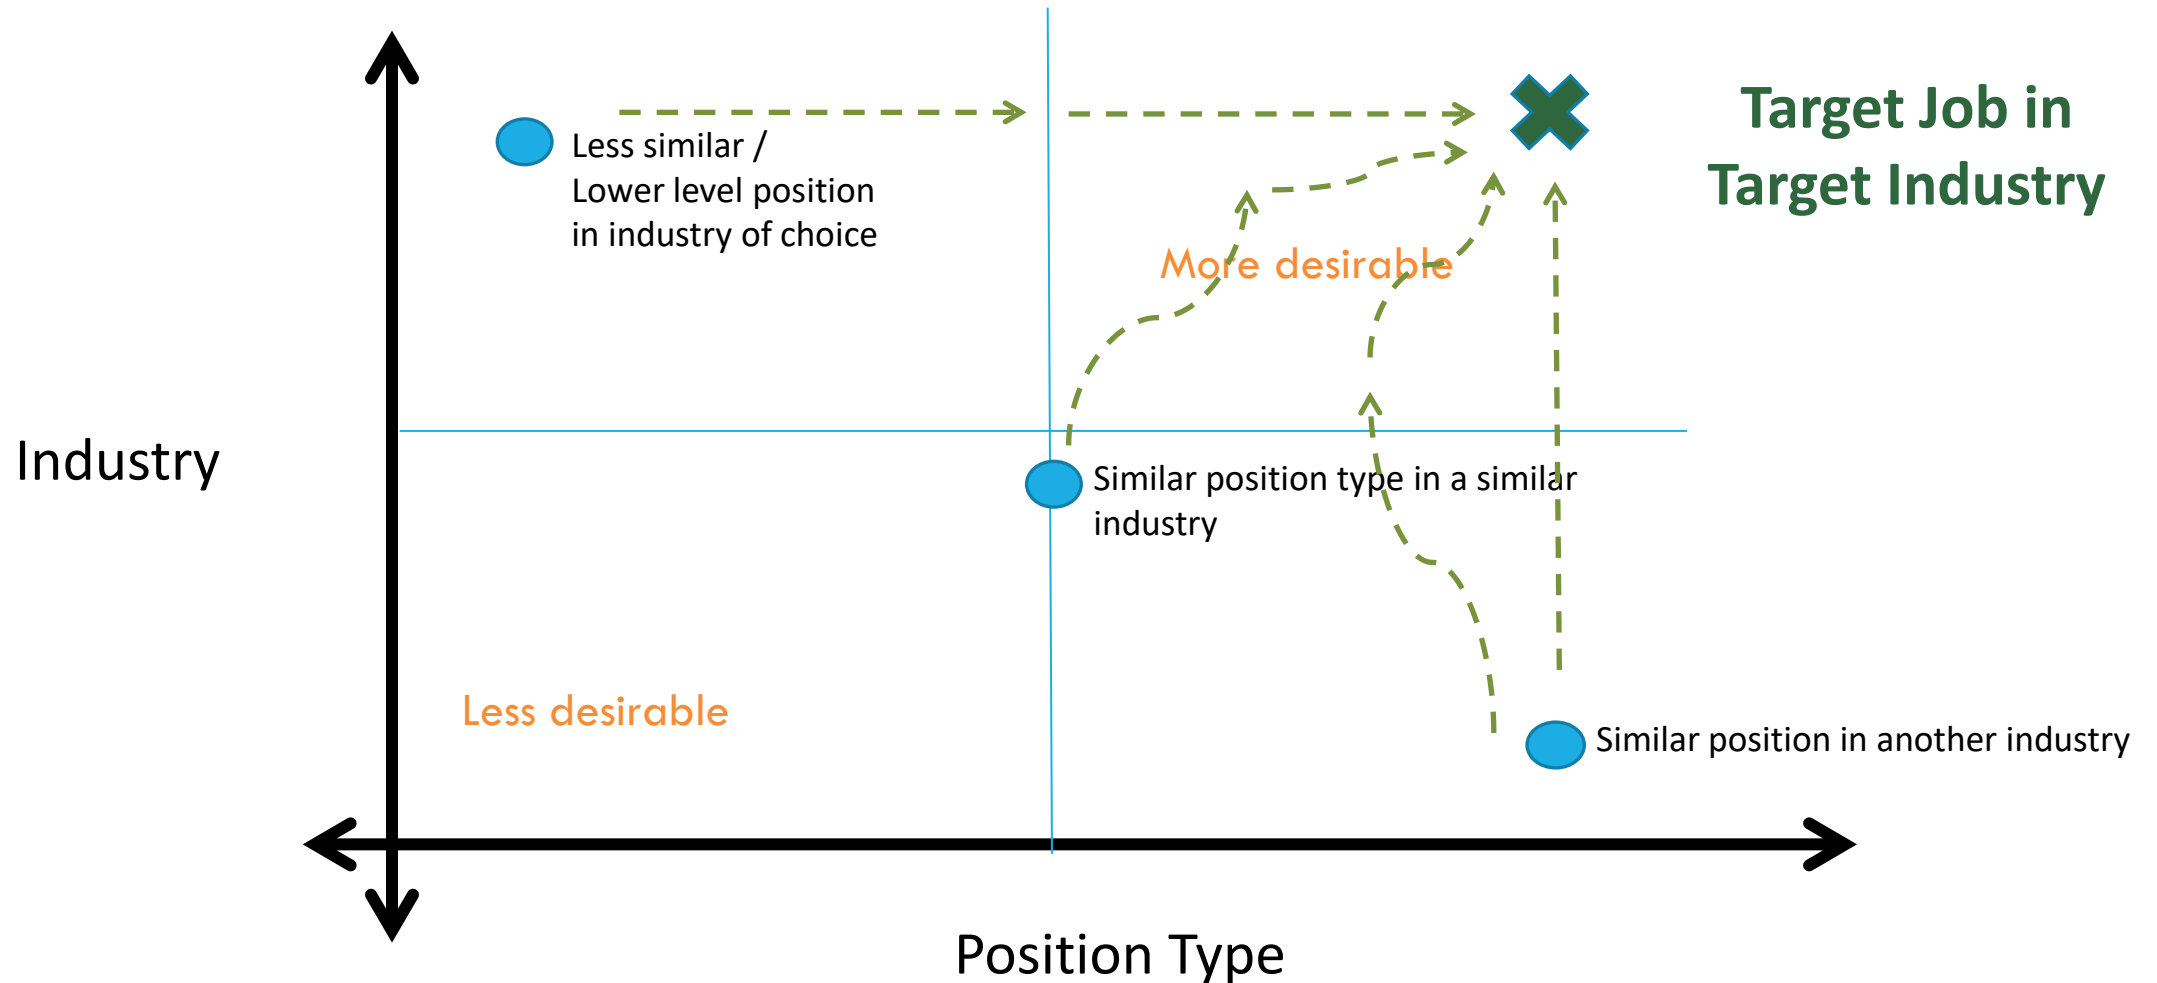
Target Job in Target Industry

Less similar / Lower level position in industry of choice

More desirable

Industry

Similar position type in a similar industry

Less desirable

Similar position in another industry

Position Type